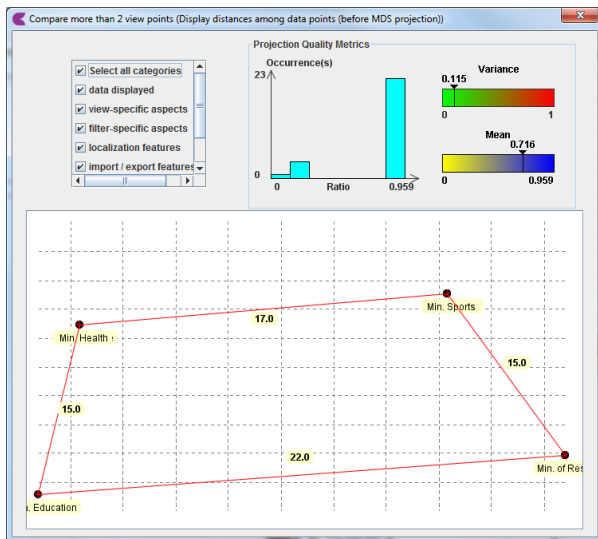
Compare more than 2 view points (Display distances among data points (before MDS projection))

Select all categories
data displayed
view-specific aspects
filter-specific aspects
localization features
import / export features

Projection Quality Metrics
Occurrence(s)
23
0
0
Ratio
0.959

Variance
0.115
0
1

Mean
0.716
0
0.959

Min. Health
17.0
Min. Sports
15.0
15.0
22.0
Min. of Res
. Education